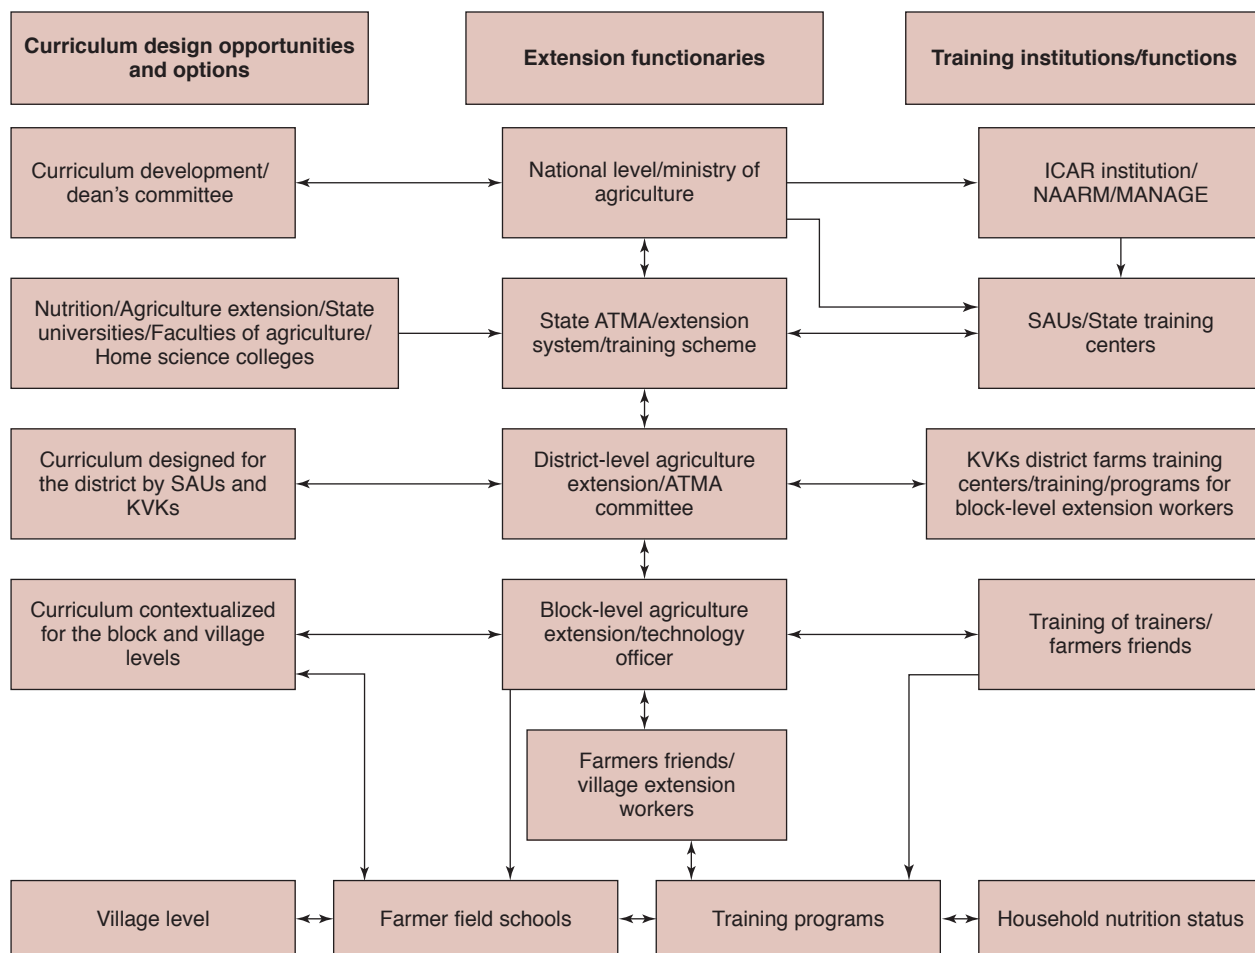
Curriculum design opportunities and options

Extension functionaries

Training institutions/functions

Curriculum development/ dean's committee

National level/ministry of agriculture

ICAR institution/ NAARM/MANAGE

Nutrition/Agriculture extension/State universities/Faculties of agriculture/ Home science colleges

State ATMA/extension system/training scheme

SAUs/State training centers

Curriculum designed for the district by SAUs and KVKs

District-level agriculture extension/ATMA committee

KVKs district farms training centers/training/programs for block-level extension workers

Curriculum contextualized for the block and village levels

Block-level agriculture extension/technology officer

Training of trainers/ farmers friends

Farmers friends/ village extension workers

Village level

Farmer field schools

Training programs

Household nutrition status